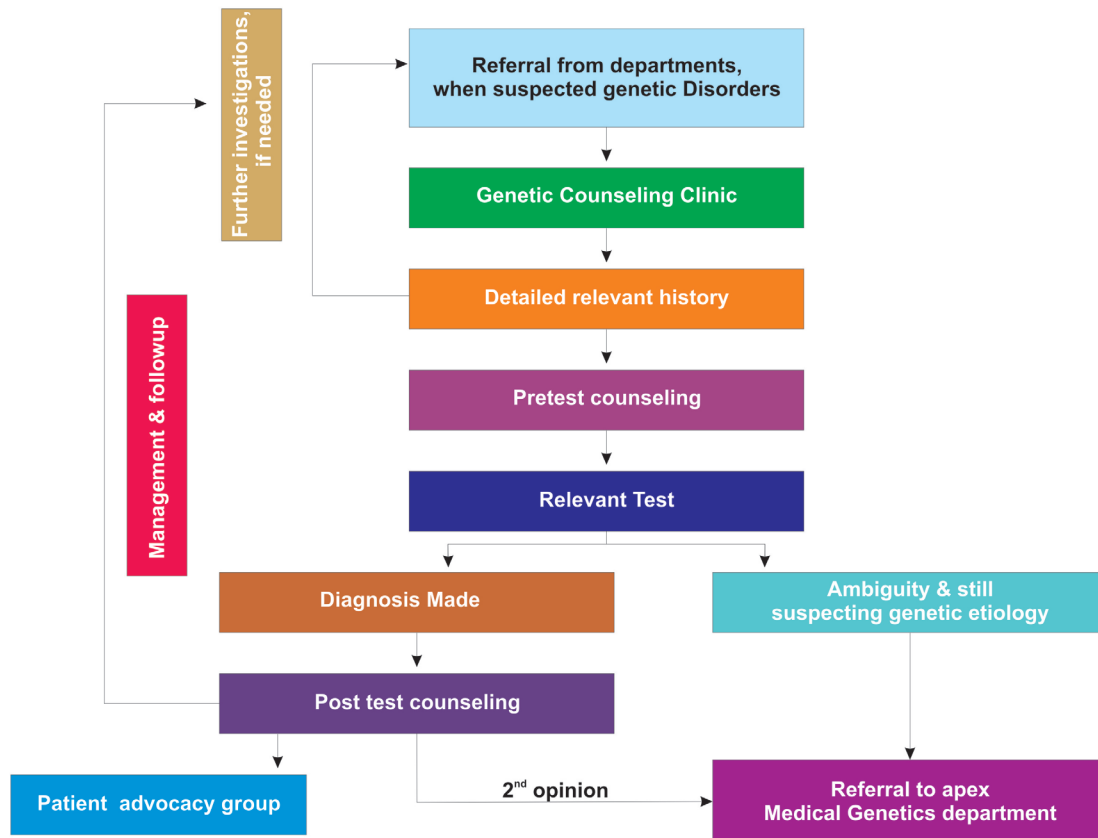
Further investigations, if needed

Referral from departments, when suspected genetic Disorders

Genetic Counseling Clinic

Detailed relevant history

Management & followup

Pretest counseling

Relevant Test

Diagnosis Made

Ambiguity & still suspecting genetic etiology

Post test counseling

Patient advocacy group

$2^{nd}$ opinion

Referral to apex Medical Genetics department